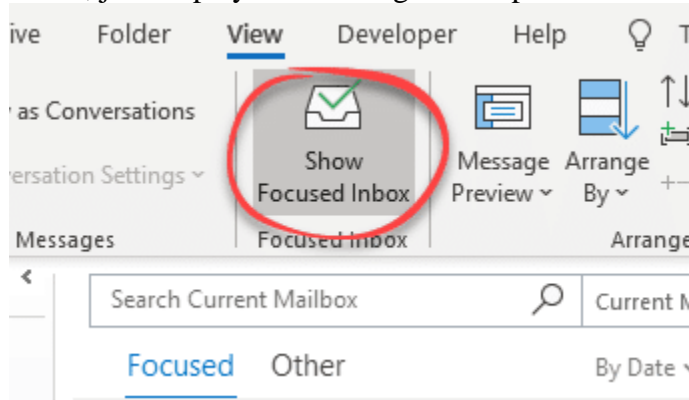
ive Folder View Developer Help T

as Conversations

versation Settings

Show Focused Inbox

Message Preview

Arrange By

Messages Focused Inbox Arrange

Search Current Mailbox

Current M

Focused Other By Date